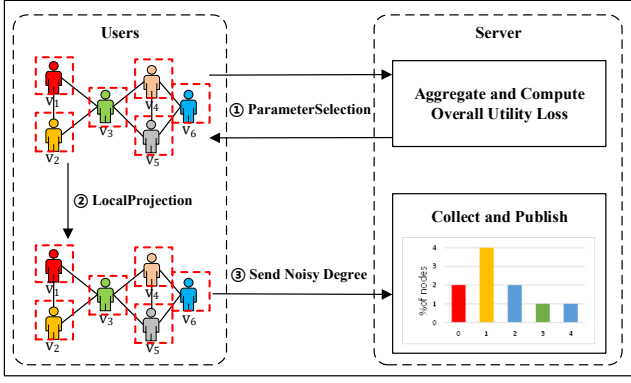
Users

$v_1$ $v_2$ $v_3$ $v_4$ $v_5$ $v_6$

① ParameterSelection

② LocalProjection

$v_1$ $v_2$ $v_3$ $v_4$ $v_5$ $v_6$

③ Send Noisy Degree

Server

Aggregate and Compute Overall Utility Loss

Collect and Publish

% of nodes

4
3
2
1
0

0 1 2 3 4